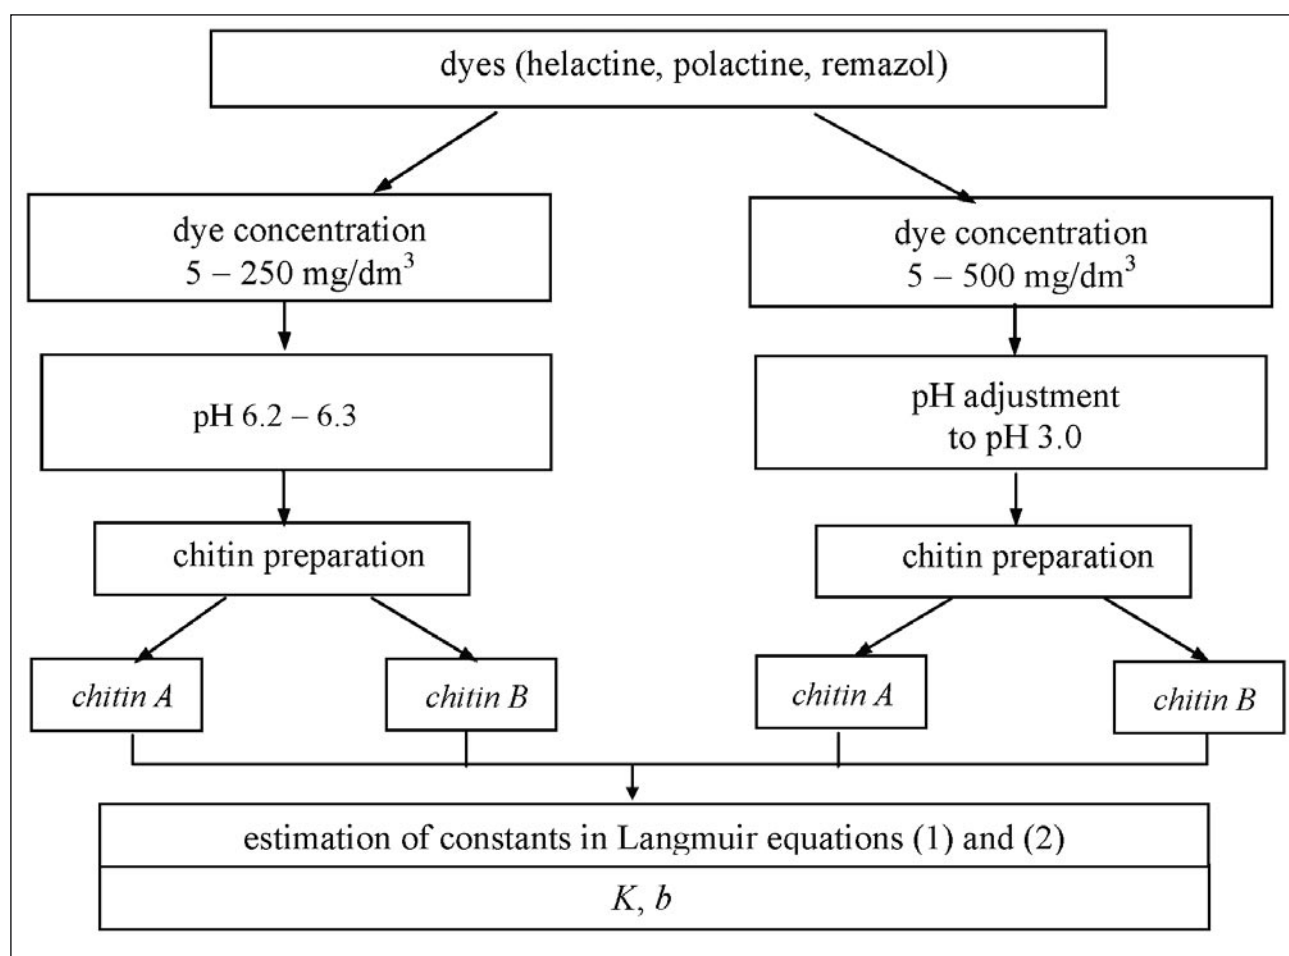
dyes (helactine, polactine, remazol)

dye concentration
5 – 250 mg/dm$^3$

pH 6.2 – 6.3

chitin preparation

*chitin A*

*chitin B*

dye concentration
5 – 500 mg/dm$^3$

pH adjustment
to pH 3.0

chitin preparation

*chitin A*

*chitin B*

estimation of constants in Langmuir equations (1) and (2)

*K*, *b*